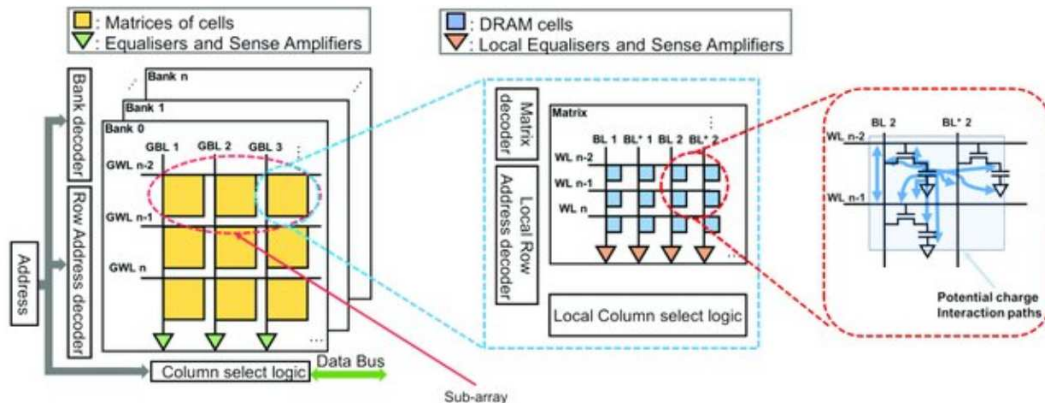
: Matrices of cells
: Equalisers and Sense Amplifiers

: DRAM cells
: Local Equalisers and Sense Amplifiers

Bank n
Bank 1
Bank 0
Bank decoder
Row Address decoder
Address
GBL 1 GBL 2 GBL 3
GWL n-2
GWL n-1
GWL n
Column select logic
Data Bus
Sub-array

Matrix decoder
Local Row Address decoder
Matrix
BL 1 BL* 1 BL 2 BL* 2
WL n-2
WL n-1
WL n
Local Column select logic

BL 2 BL* 2
WL n-2
WL n-1
Potential charge Interaction paths